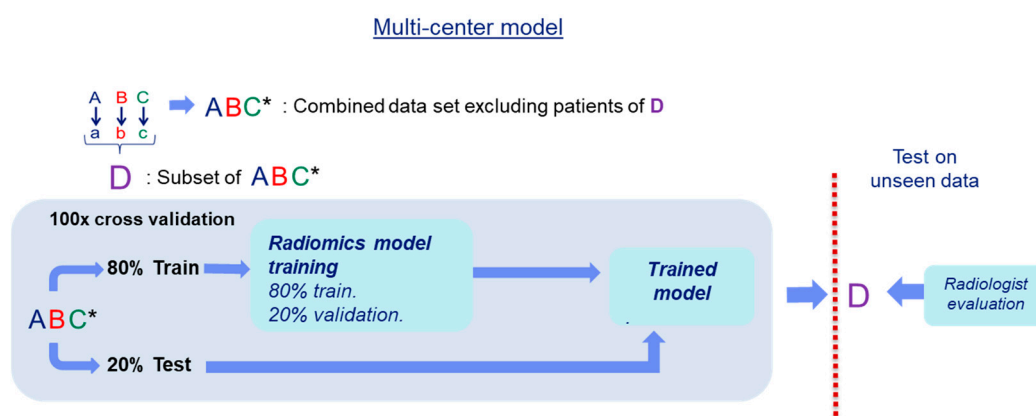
Multi-center model

A B C
a b c

ABC* : Combined data set excluding patients of D

D : Subset of ABC*

100x cross validation

80% Train

Radiomics model training
80% train.
20% validation.

Trained model

ABC*

20% Test

Test on unseen data

D

Radiologist evaluation